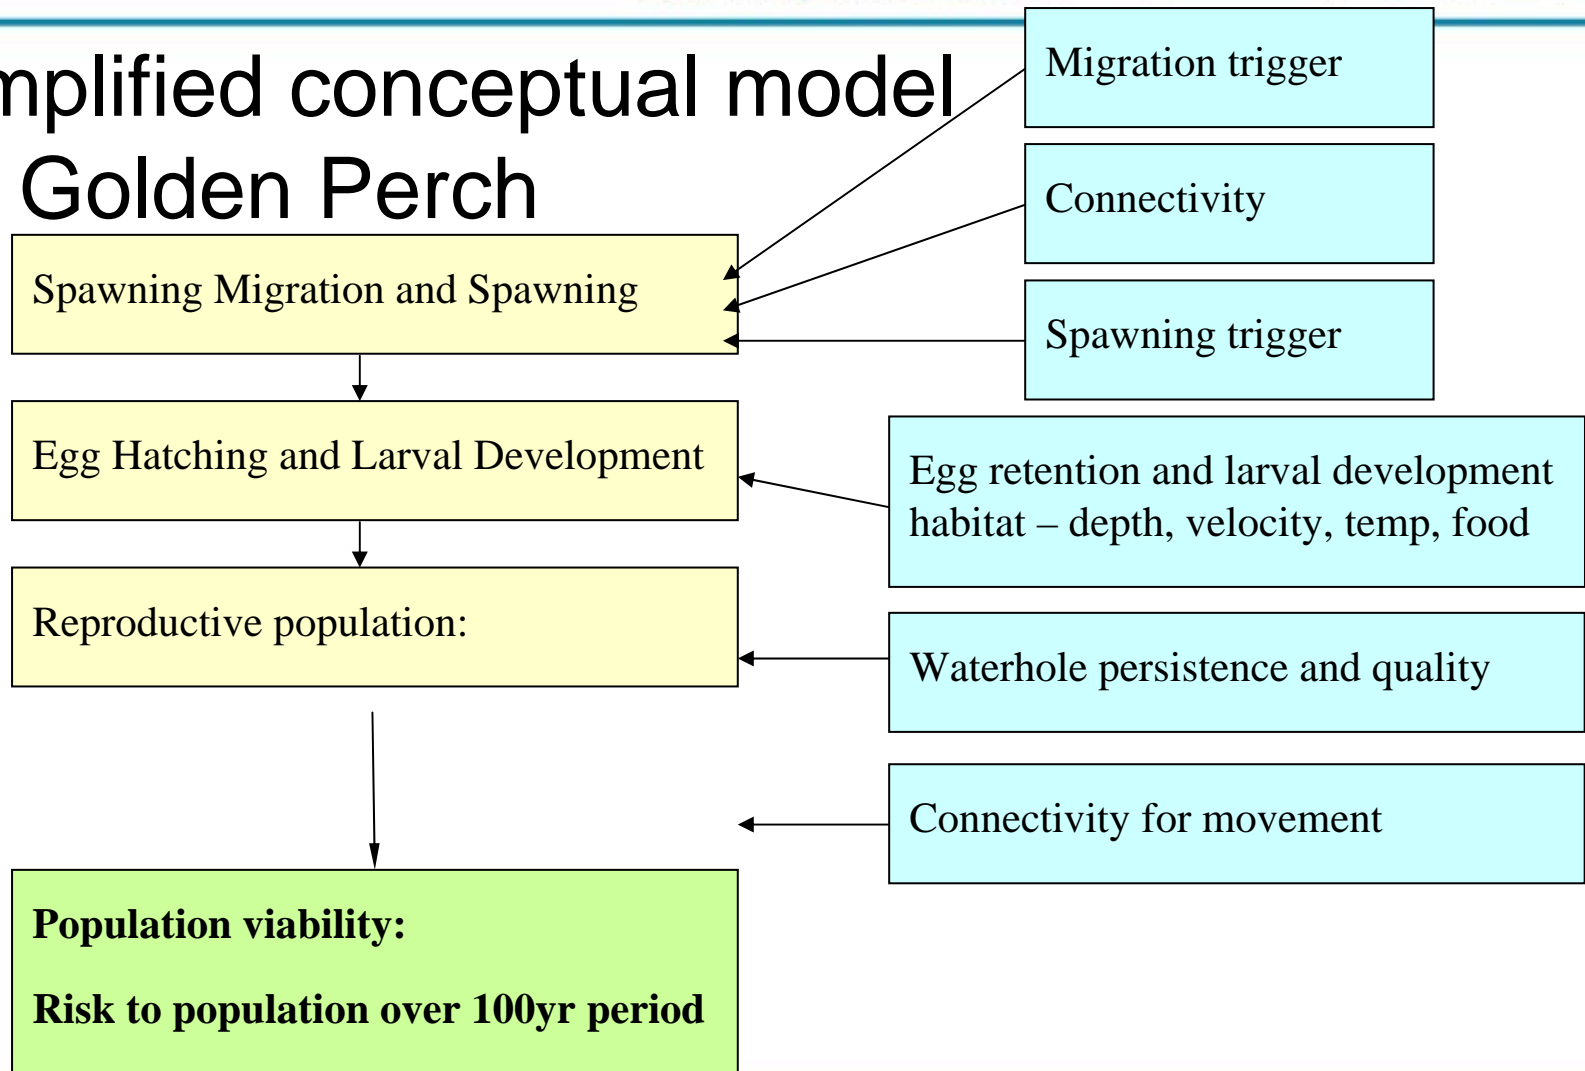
mplified conceptual model
Golden Perch

Migration trigger

Connectivity

Spawning Migration and Spawning

Spawning trigger

Egg Hatching and Larval Development

Egg retention and larval development habitat – depth, velocity, temp, food

Reproductive population:

Waterhole persistence and quality

Connectivity for movement

**Population viability:**

**Risk to population over 100yr period**